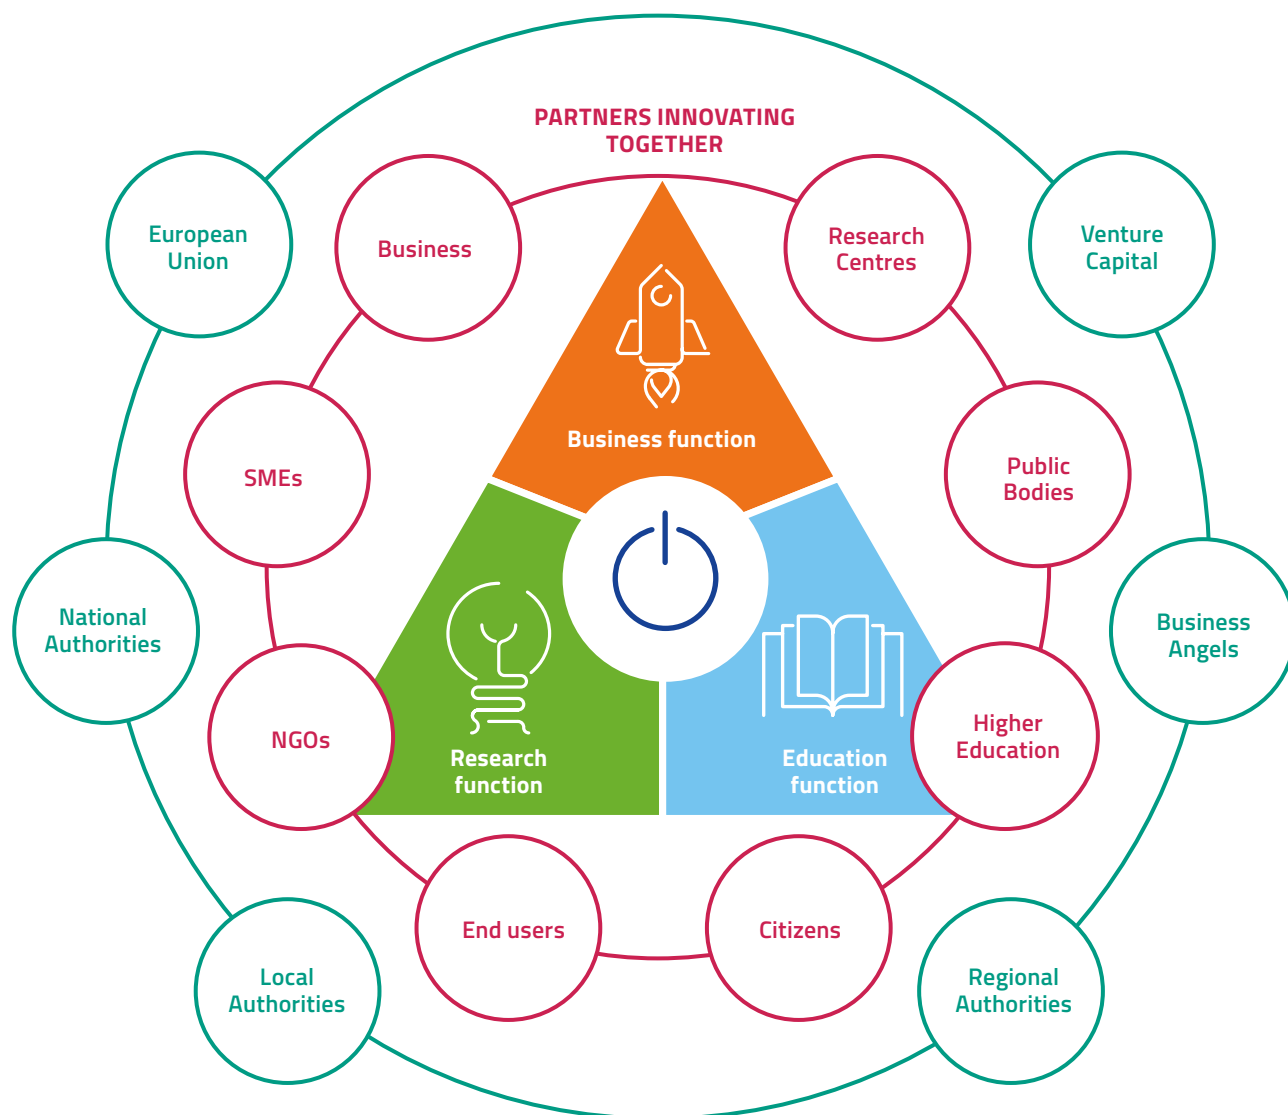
PARTNERS INNOVATING TOGETHER

European Union

Business

Research Centres

Venture Capital

Business function

SMEs

Public Bodies

National Authorities

Business Angels

NGOs

Research function

Education function

Higher Education

End users

Citizens

Local Authorities

Regional Authorities